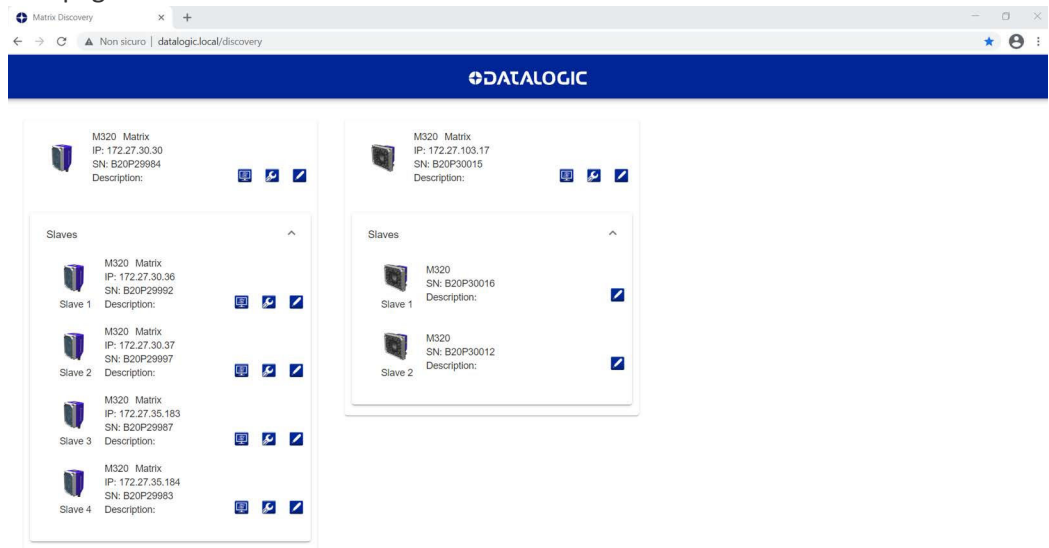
Matrix Discovery

Non sicuro | datalogic.local/discovery

DATALOGIC

M320 Matrix
IP: 172.27.30.30
SN: B20P29984
Description:

Slaves

M320 Matrix
IP: 172.27.30.36
SN: B20P29992
Slave 1 Description:

M320 Matrix
IP: 172.27.30.37
SN: B20P29997
Slave 2 Description:

M320 Matrix
IP: 172.27.35.183
SN: B20P29987
Slave 3 Description:

M320 Matrix
IP: 172.27.35.184
SN: B20P29983
Slave 4 Description:

M320 Matrix
IP: 172.27.103.17
SN: B20P30015
Description:

Slaves

M320
SN: B20P30016
Slave 1 Description:

M320
SN: B20P30012
Slave 2 Description: